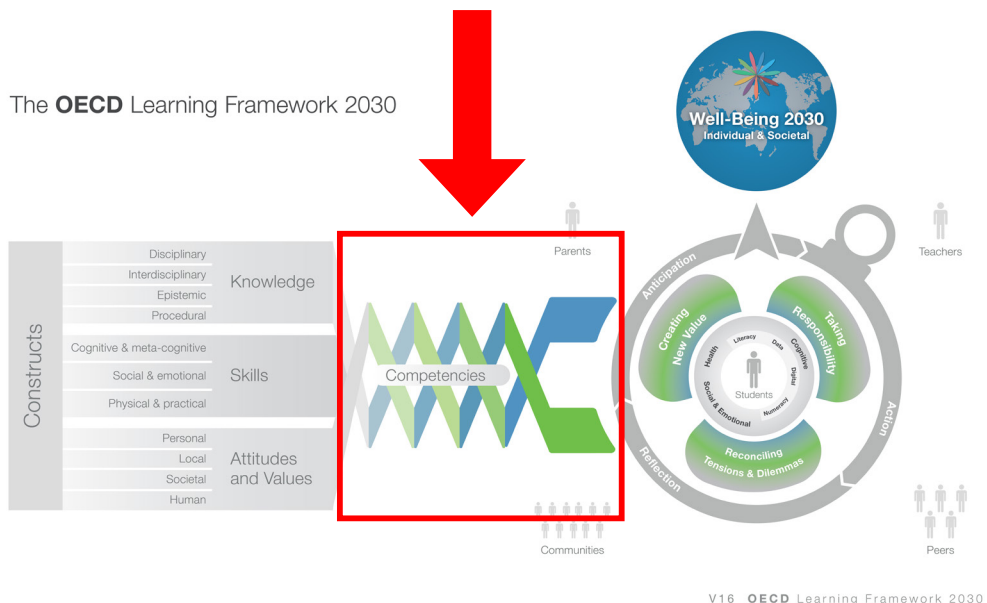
The OECD Learning Framework 2030

Well-Being 2030
Individual & Societal

Constructs

Disciplinary
Interdisciplinary
Epistemic
Procedural
Knowledge

Cognitive & meta-cognitive
Social & emotional
Physical & practical
Skills

Personal
Local
Societal
Human
Attitudes and Values

Parents

Competencies

Communities

Teachers

Anticipation
Action
Reflection

Creating New Value
Taking Responsibility
Reconciling Tensions & Dilemmas

Health
Literacy
Data
Cognitive
Digital
Numeracy
Social & Emotional
Students

Peers

V16 OECD Learning Framework 2030